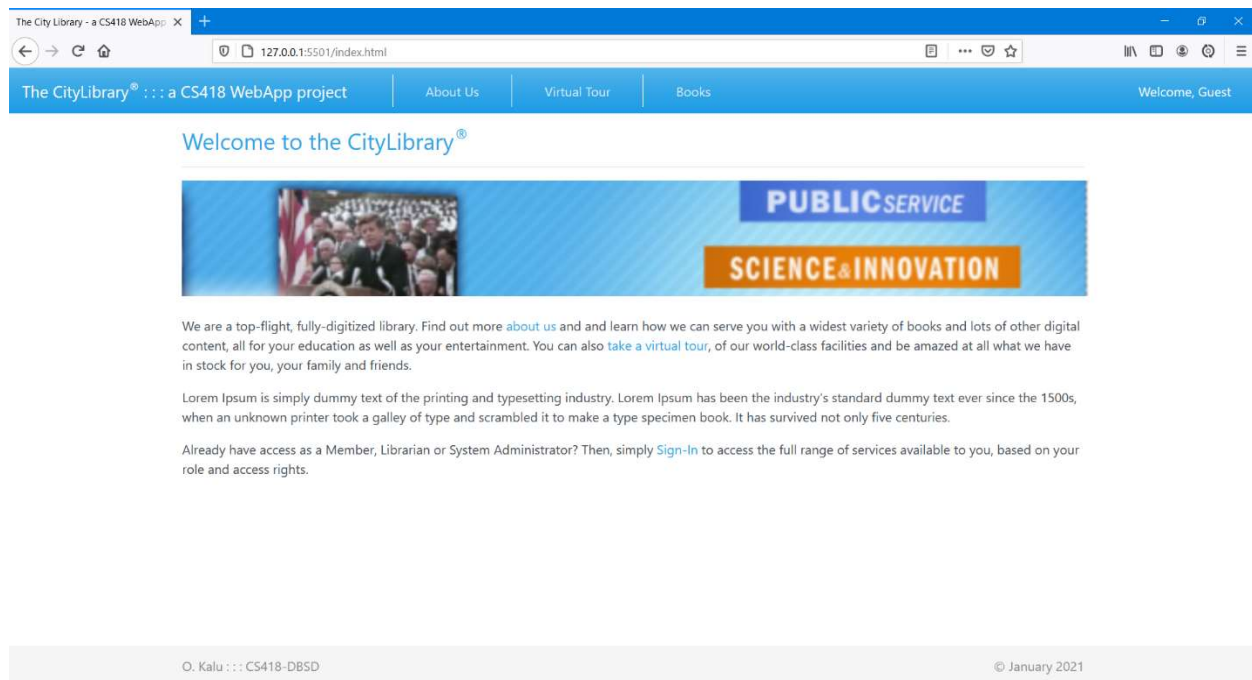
The City Library - a CS418 WebApp ×

127.0.0.1:5501/index.html

The CityLibrary® : : : a CS418 WebApp project
About Us
Virtual Tour
Books
Welcome, Guest

Welcome to the CityLibrary®

PUBLIC SERVICE
SCIENCE & INNOVATION

We are a top-flight, fully-digitized library. Find out more about us and and learn how we can serve you with a widest variety of books and lots of other digital content, all for your education as well as your entertainment. You can also take a virtual tour, of our world-class facilities and be amazed at all what we have in stock for you, your family and friends.

Lorem Ipsum is simply dummy text of the printing and typesetting industry. Lorem Ipsum has been the industry's standard dummy text ever since the 1500s, when an unknown printer took a galley of type and scrambled it to make a type specimen book. It has survived not only five centuries.

Already have access as a Member, Librarian or System Administrator? Then, simply Sign-In to access the full range of services available to you, based on your role and access rights.

O. Kalu : : : CS418-DBSD
© January 2021